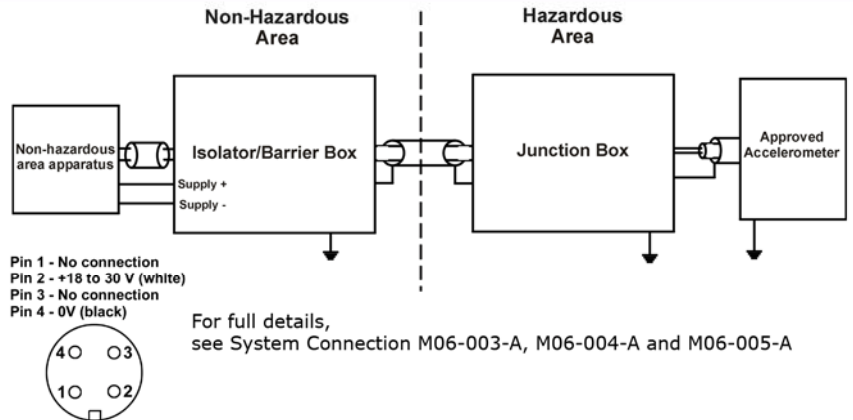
Non-Hazardous Area

Hazardous Area

Non-hazardous area apparatus

Isolator/Barrier Box

Supply +

Supply -

Junction Box

Approved Accelerometer

Pin 1 - No connection
Pin 2 - +18 to 30 V (white)
Pin 3 - No connection
Pin 4 - 0V (black)

4 3
1 2

For full details,
see System Connection M06-003-A, M06-004-A and M06-005-A